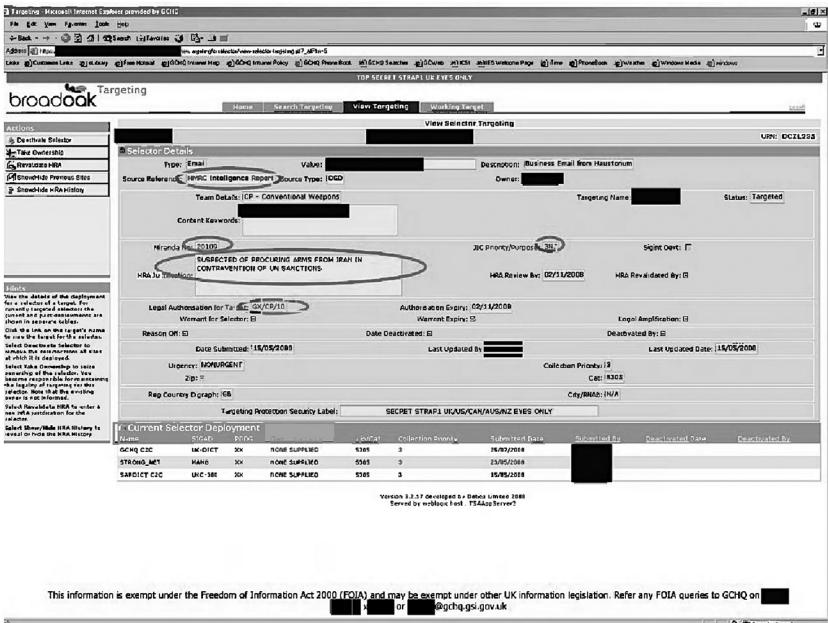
Targeting - Microsoft Internet Explorer provided by GCHQ

File Edit View Favorites Tools Help

Back Search Favorites

Address https://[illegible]/ws.egtargets/selector/view-selector-targeting.jsf?_dfTm=5

Links Customize Links eLibrary Free Hotmail GCHQ Intranet Map GCHQ Intranet Policy GCHQ Phone Book GCHQ Searches GCWeb HCSI JMRS Welcome Page Time Weather Windows Media Windows

TOP SECRET STRAP1 UK EYES ONLY

broadoak Targeting

Home Search Targeting View Targeting Working Target

Actions
Deactivate Selector
Take Ownership
Revalidate HRA
Show/Hide Previous Sites
Show/Hide HRA History

View Selector Targeting

URN: DCZL253

Selector Details

Type: Email Value: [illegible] Description: Business Email from Haustonum
Source Reference: HMRC Intelligence Report Source Type: OSD Owner: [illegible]

Team Details: CP - Conventional Weapons Targeting Name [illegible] Status: Targeted

Content Keywords:

Miranda No: 20109 JIC Priority/Purpose: 3(i) Sigint Overt:

HRA Justification: SUSPECTED OF PROCURING ARMS FROM IRAN IN CONTRAVENTION OF UN SANCTIONS.

HRA Review By: 02/11/2008 HRA Revalidated By:

Legal Authorisation for Target: GX/CP/10 Authorisation Expiry: 02/11/2008
Warrant for Selector: Warrant Expiry: Legal Amplification:

Reason Off: Date Deactivated: Deactivated By:

Date Submitted: 15/05/2008 Last Updated By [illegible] Last Updated Date: 15/05/2008

Urgency: NONURGENT Collection Priority: 3
Zip: Cat: 5305

Rep Country Digraph: GB City/NNAB: N/A

Targeting Protection Security Label: SECRET STRAP1 UK/US/CAN/AUS/NZ EYES ONLY

Hints
View the details of the deployment for a selector of a target. For currently targeted selectors the current and past commitments are shown in separate tables.
Click the link on the target's Name to view the target for the selector.
Select Deactivate Selector to remove the selector from all sites at which it is deployed.
Select Take Ownership to seize ownership of the selector. You become responsible for maintaining the legality of targeting for this selector. Note that the existing owner is not informed.
Select Revalidate HRA to enter a new HRA justification for the selector.
Select Show/Hide HRA History to reveal or hide the HRA History.

Current Selector Deployment

| Name | SIGAD | PDDG | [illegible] | LogCat | Collection Priority | Submitted Date | Submitted By | Deactivated Date | Deactivated By |
|---|---|---|---|---|---|---|---|---|---|
| GCHQ C2C | UK-DICT | XX | NONE SUPPLIED | 5305 | 3 | 26/02/2008 | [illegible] | | |
| STRONG_MET | MANB | XX | NONE SUPPLIED | 5305 | 3 | 23/05/2008 | | | |
| SARDICT C2C | UKC-308 | XX | NONE SUPPLIED | 5305 | 3 | 15/05/2008 | | | |

Version 3.2.57 developed by Detica Limited 2008
Served by weblogic host : TSAAppServer2

This information is exempt under the Freedom of Information Act 2000 (FOIA) and may be exempt under other UK information legislation. Refer any FOIA queries to GCHQ on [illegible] x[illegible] or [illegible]@gchq.gsi.gov.uk